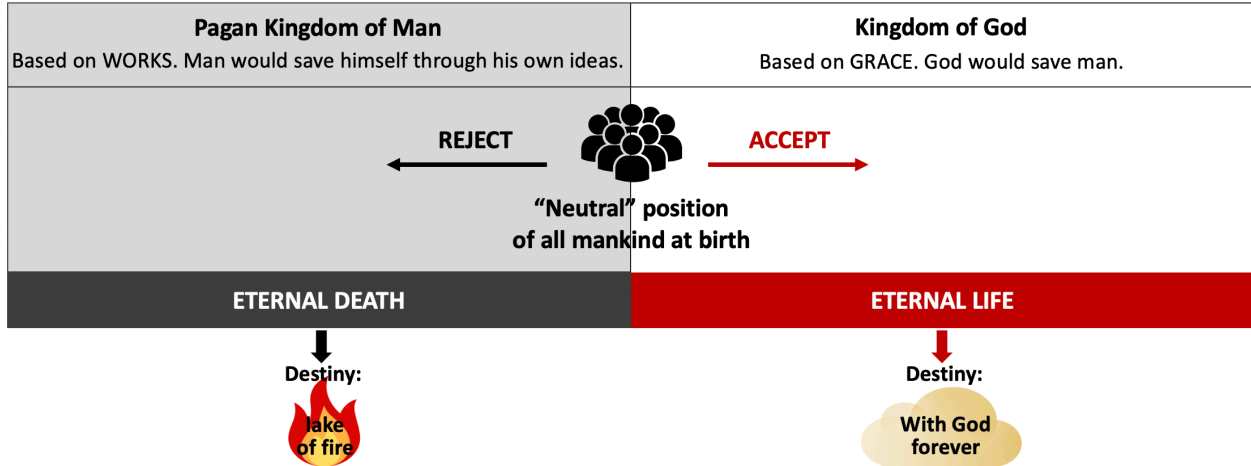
Pagan Kingdom of Man
Based on WORKS. Man would save himself through his own ideas.

Kingdom of God
Based on GRACE. God would save man.

REJECT

ACCEPT

"Neutral" position of all mankind at birth

ETERNAL DEATH

ETERNAL LIFE

Destiny:
lake of fire

Destiny:
With God forever